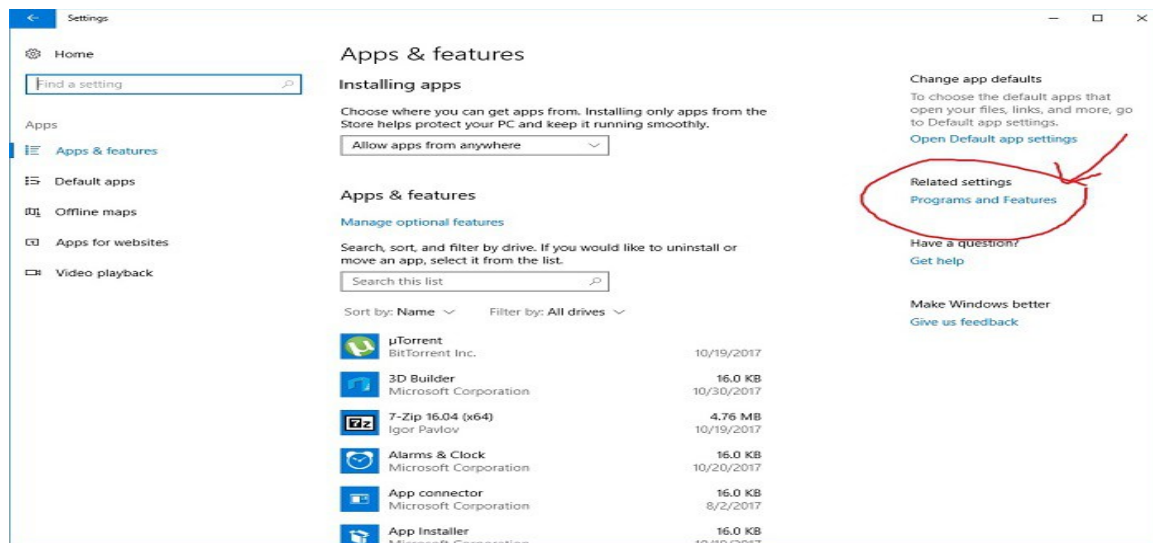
Settings

Home

Find a setting

Apps

Apps & features

Default apps

Offline maps

Apps for websites

Video playback

Apps & features

Installing apps

Choose where you can get apps from. Installing only apps from the Store helps protect your PC and keep it running smoothly.

Allow apps from anywhere

Apps & features

Manage optional features

Search, sort, and filter by drive. If you would like to uninstall or move an app, select it from the list.

Search this list

Sort by: Name Filter by: All drives

µTorrent
BitTorrent Inc. 10/19/2017

3D Builder
Microsoft Corporation 16.0 KB 10/30/2017

7-Zip 16.04 (x64)
Igor Pavlov 4.76 MB 10/19/2017

Alarms & Clock
Microsoft Corporation 16.0 KB 10/20/2017

App connector
Microsoft Corporation 16.0 KB 8/2/2017

App Installer
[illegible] 16.0 KB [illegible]

Change app defaults

To choose the default apps that open your files, links, and more, go to Default app settings.

Open Default app settings

Related settings

Programs and Features

Have a question?

Get help

Make Windows better

Give us feedback